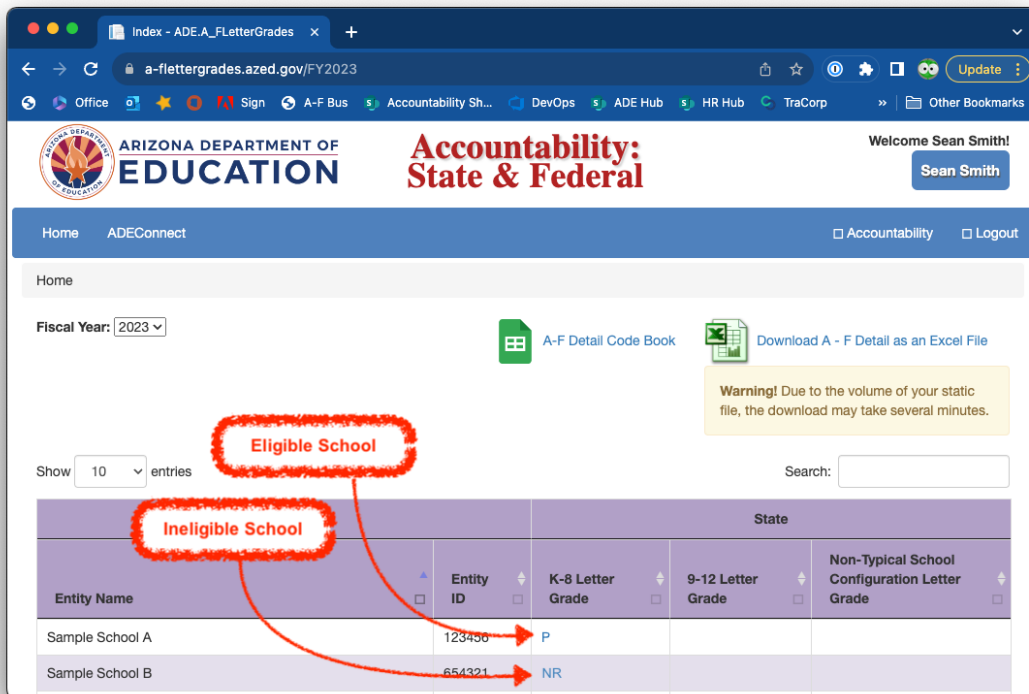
Index - ADE.A_FLetterGrades ×
+
a-flettergrades.azed.gov/FY2023
Update
Office Sign A-F Bus Accountability Sh... DevOps ADE Hub HR Hub TraCorp » Other Bookmarks

ARIZONA DEPARTMENT OF EDUCATION
Accountability: State & Federal
Welcome Sean Smith!
Sean Smith

Home ADEConnect Accountability Logout

Home

Fiscal Year: 2023
A-F Detail Code Book
Download A - F Detail as an Excel File
Warning! Due to the volume of your static file, the download may take several minutes.

Eligible School
Ineligible School

Show 10 entries
Search:

| | | State | | |
|---|---|---|---|---|
| Entity Name | Entity ID | K-8 Letter Grade | 9-12 Letter Grade | Non-Typical School Configuration Letter Grade |
| Sample School A | 123456 | P | | |
| Sample School B | 654321 | NR | | |